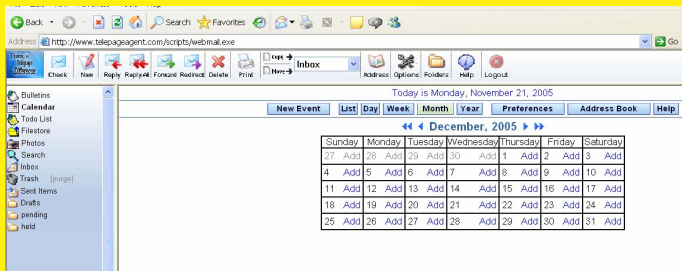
Back Search Favorites
Address http://www.telepageagent.com/scripts/webmail.exe Go

Check New Reply ReplyAll Forward Redirect Delete Print Copy Move Inbox Address Options Folders Help Logout

Bulletins
Calendar
Todo List
Filestore
Photos
Search
Inbox
Trash [purge]
Sent Items
Drafts
pending
held

Today is Monday, November 21, 2005

New Event List Day Week Month Year Preferences Address Book Help

December, 2005

| Sunday | Monday | Tuesday | Wednesday | Thursday | Friday | Saturday |
|---|---|---|---|---|---|---|
| 27 Add | 28 Add | 29 Add | 30 Add | 1 Add | 2 Add | 3 Add |
| 4 Add | 5 Add | 6 Add | 7 Add | 8 Add | 9 Add | 10 Add |
| 11 Add | 12 Add | 13 Add | 14 Add | 15 Add | 16 Add | 17 Add |
| 18 Add | 19 Add | 20 Add | 21 Add | 22 Add | 23 Add | 24 Add |
| 25 Add | 26 Add | 27 Add | 28 Add | 29 Add | 30 Add | 31 Add |